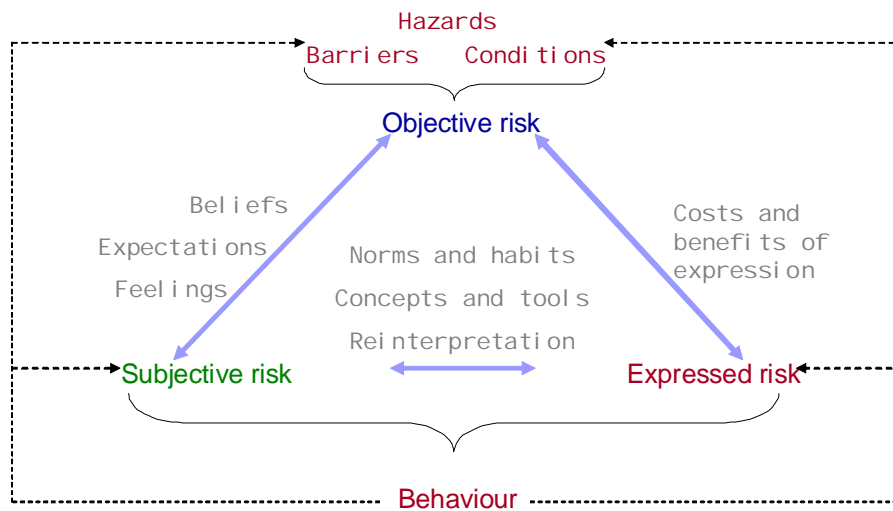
Hazards
Barriers Conditions

Objective risk

Beliefs
Expectations
Feelings

Costs and benefits of expression

Norms and habits
Concepts and tools
Reinterpretation

Subjective risk

Expressed risk

Behaviour